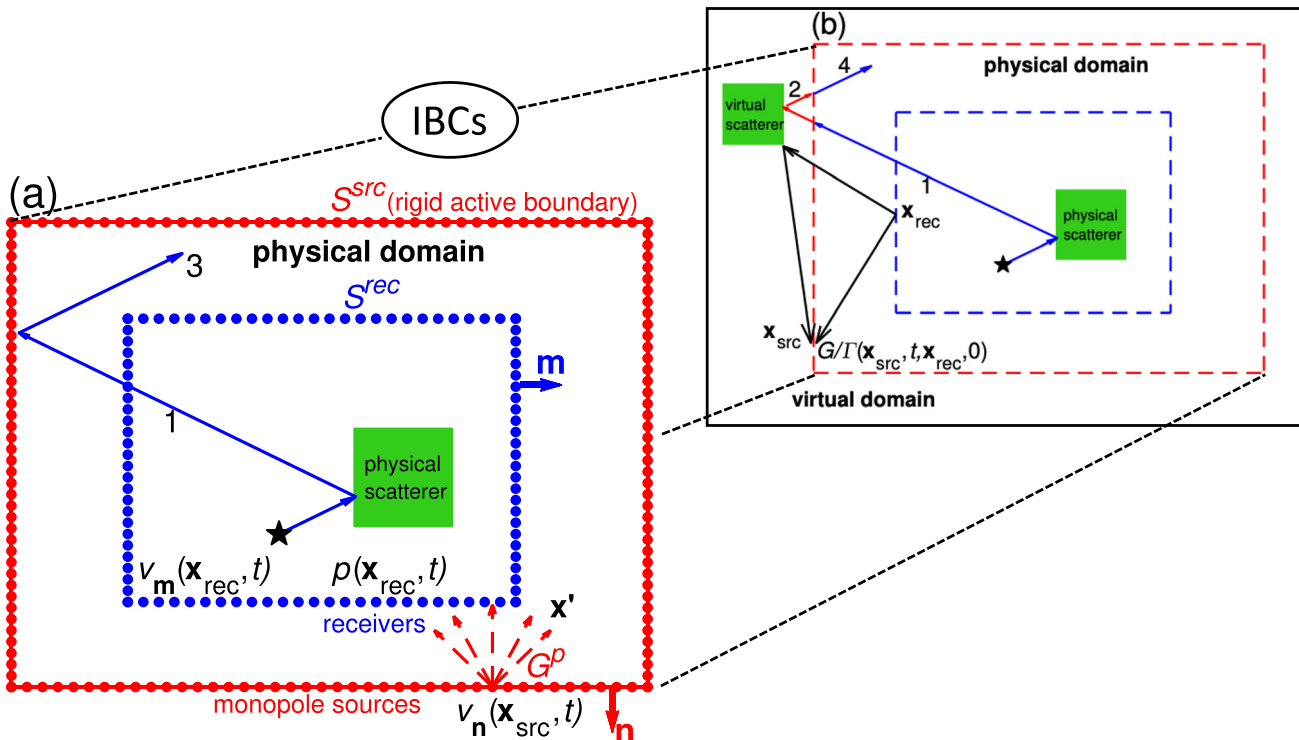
(b)

physical domain

virtual scatterer

2

4

1

$\mathbf{x}_{\text{rec}}$

physical scatterer

$\mathbf{x}_{\text{src}}$

$G/\Gamma(\mathbf{x}_{\text{src}}, t, \mathbf{x}_{\text{rec}}, 0)$

virtual domain

IBCs

(a)

$S^{src}$ (rigid active boundary)

physical domain

3

$S^{rec}$

m

1

physical scatterer

$v_{\mathbf{m}}(\mathbf{x}_{\text{rec}}, t)$

$p(\mathbf{x}_{\text{rec}}, t)$

x'

receivers

$G^p$

monopole sources

$v_{\mathbf{n}}(\mathbf{x}_{\text{src}}, t)$

n